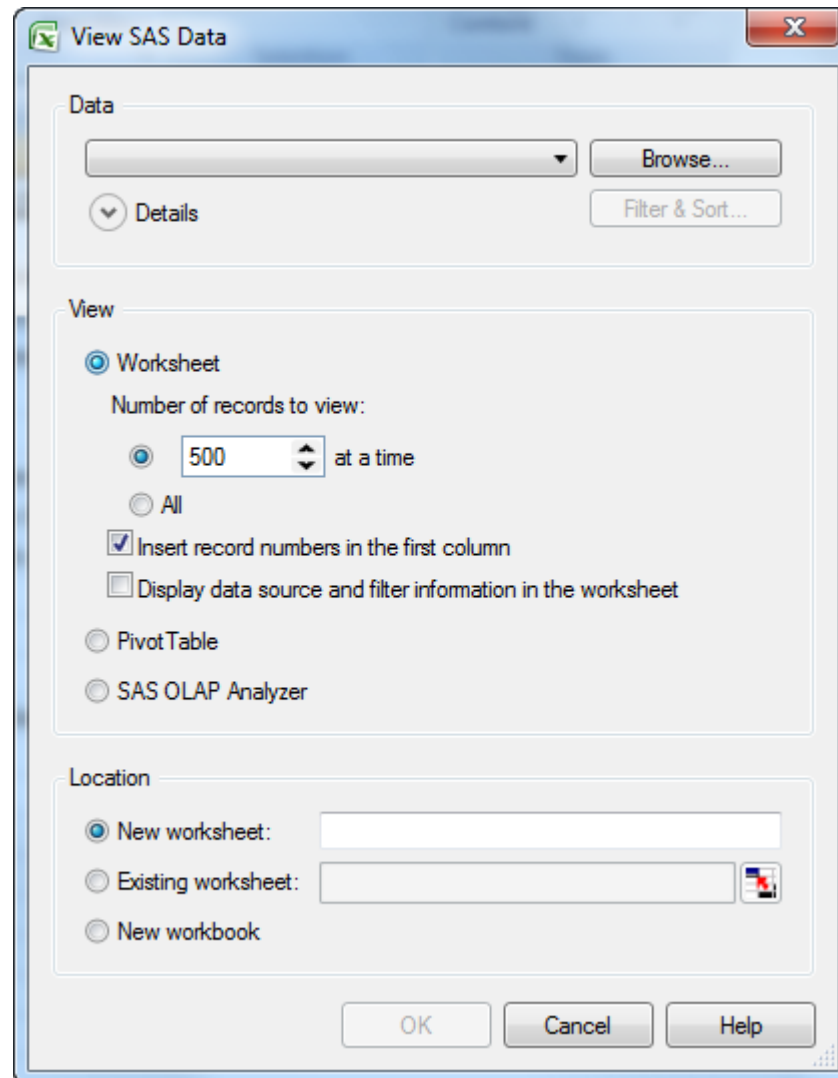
View SAS Data

Data

Browse...

Details

Filter & Sort...

View

Worksheet

Number of records to view:

500 at a time

All

Insert record numbers in the first column

Display data source and filter information in the worksheet

PivotTable

SAS OLAP Analyzer

Location

New worksheet:

Existing worksheet:

New workbook

OK

Cancel

Help